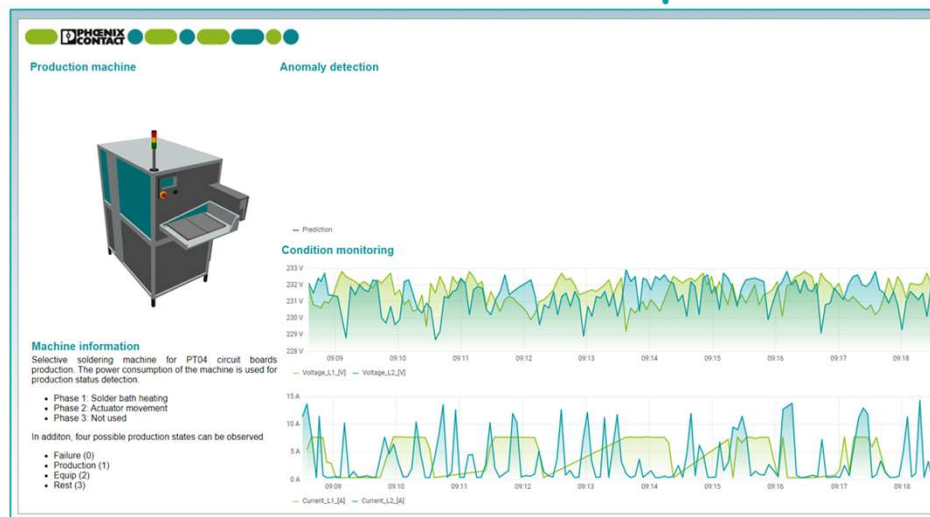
PHOENIX CONTACT

Production machine

Anomaly detection

— Prediction

Condition monitoring

233 V
232 V
231 V
230 V
229 V
228 V

09:09 09:10 09:11 09:12 09:13 09:14 09:15 09:16 09:17 09:18

— Voltage_L1_[V] — Voltage_L2_[V]

15 A
10 A
5 A
0 A

09:09 09:10 09:11 09:12 09:13 09:14 09:15 09:16 09:17 09:18

— Current_L1_[A] — Current_L2_[A]

Machine information

Selective soldering machine for PT04 circuit boards production. The power consumption of the machine is used for production status detection.

- Phase 1: Solder bath heating
- Phase 2: Actuator movement
- Phase 3: Not used

In additon, four possible production states can be observed

- Failure (0)
- Production (1)
- Equip (2)
- Rest (3)